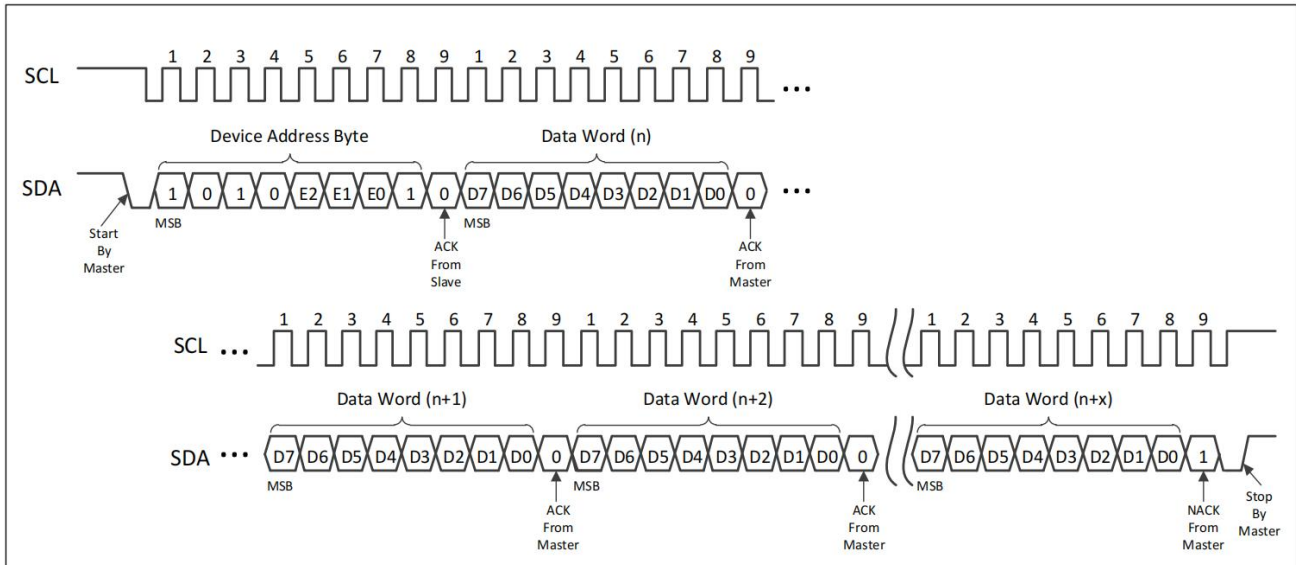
SCL 1 2 3 4 5 6 7 8 9 1 2 3 4 5 6 7 8 9 ...

Device Address Byte

Data Word (n)

SDA 1 0 1 0 E2 E1 E0 1 0 D7 D6 D5 D4 D3 D2 D1 D0 0 ...

MSB

MSB

Start By Master

ACK From Slave

ACK From Master

SCL ... 1 2 3 4 5 6 7 8 9 1 2 3 4 5 6 7 8 9 1 2 3 4 5 6 7 8 9

Data Word (n+1)

Data Word (n+2)

Data Word (n+x)

SDA ... D7 D6 D5 D4 D3 D2 D1 D0 0 D7 D6 D5 D4 D3 D2 D1 D0 0 D7 D6 D5 D4 D3 D2 D1 D0 1

MSB

MSB

MSB

ACK From Master

ACK From Master

NACK From Master

Stop By Master